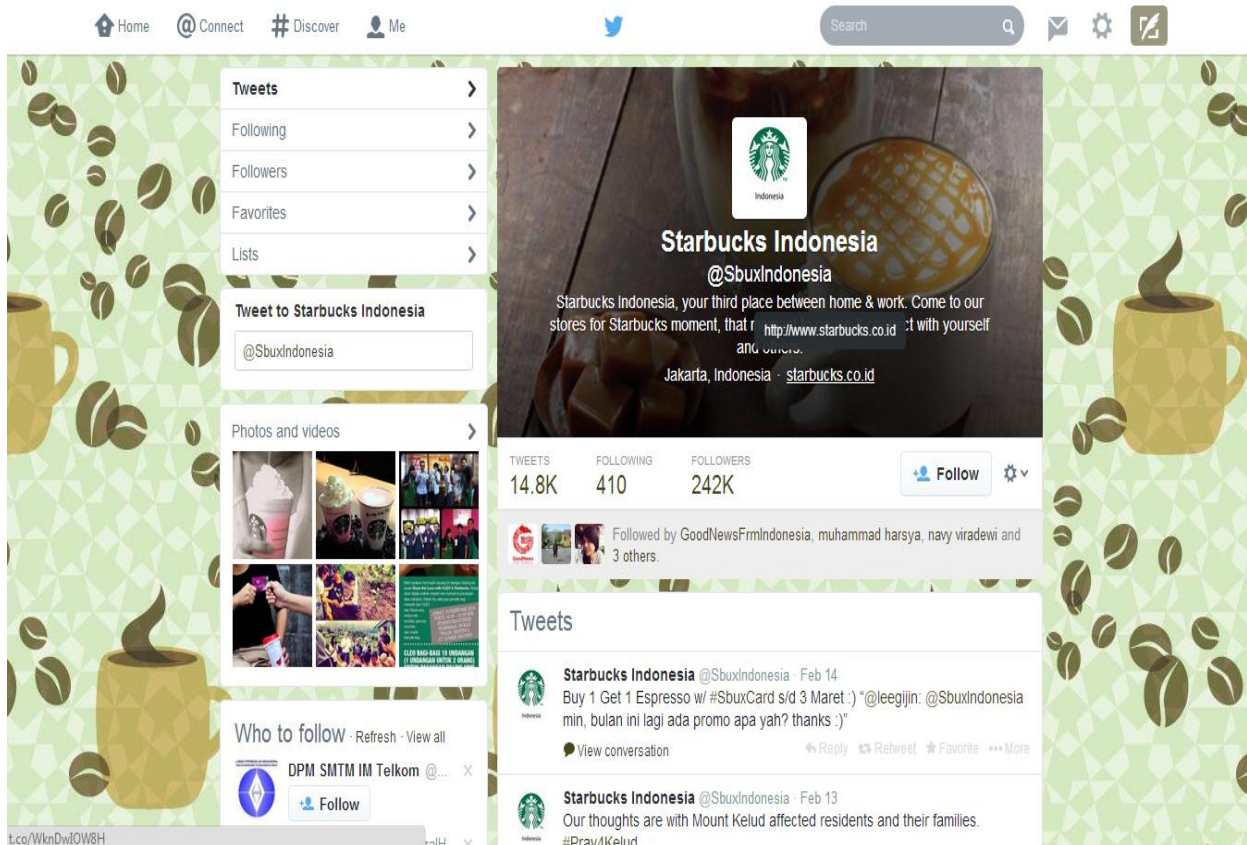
Home @ Connect # Discover Me

Search

Tweets
Following
Followers
Favorites
Lists

Tweet to Starbucks Indonesia
@SbuxIndonesia

Photos and videos

CLEO BAGI-BAGI 10 UNDANGAN (1 UNDANGAN UNTUK 2 ORANG)

Who to follow · Refresh · View all
DPM SMTM IM Telkom @...
Follow

t.co/WknDwIOW8H

Indonesia

Starbucks Indonesia
@SbuxIndonesia
Starbucks Indonesia, your third place between home & work. Come to our stores for Starbucks moment, that r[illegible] http://www.starbucks.co.id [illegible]ct with yourself and others.
Jakarta, Indonesia · starbucks.co.id

TWEETS 14.8K
FOLLOWING 410
FOLLOWERS 242K
Follow

Followed by GoodNewsFrmIndonesia, muhammad harsya, navy viradewi and 3 others.

Tweets

Starbucks Indonesia @SbuxIndonesia · Feb 14
Buy 1 Get 1 Espresso w/ #SbuxCard s/d 3 Maret :) "@leegijin: @SbuxIndonesia min, bulan ini lagi ada promo apa yah? thanks :)"
View conversation
Reply Retweet Favorite More

Starbucks Indonesia @SbuxIndonesia · Feb 13
Our thoughts are with Mount Kelud affected residents and their families.
#Pray4Kelud